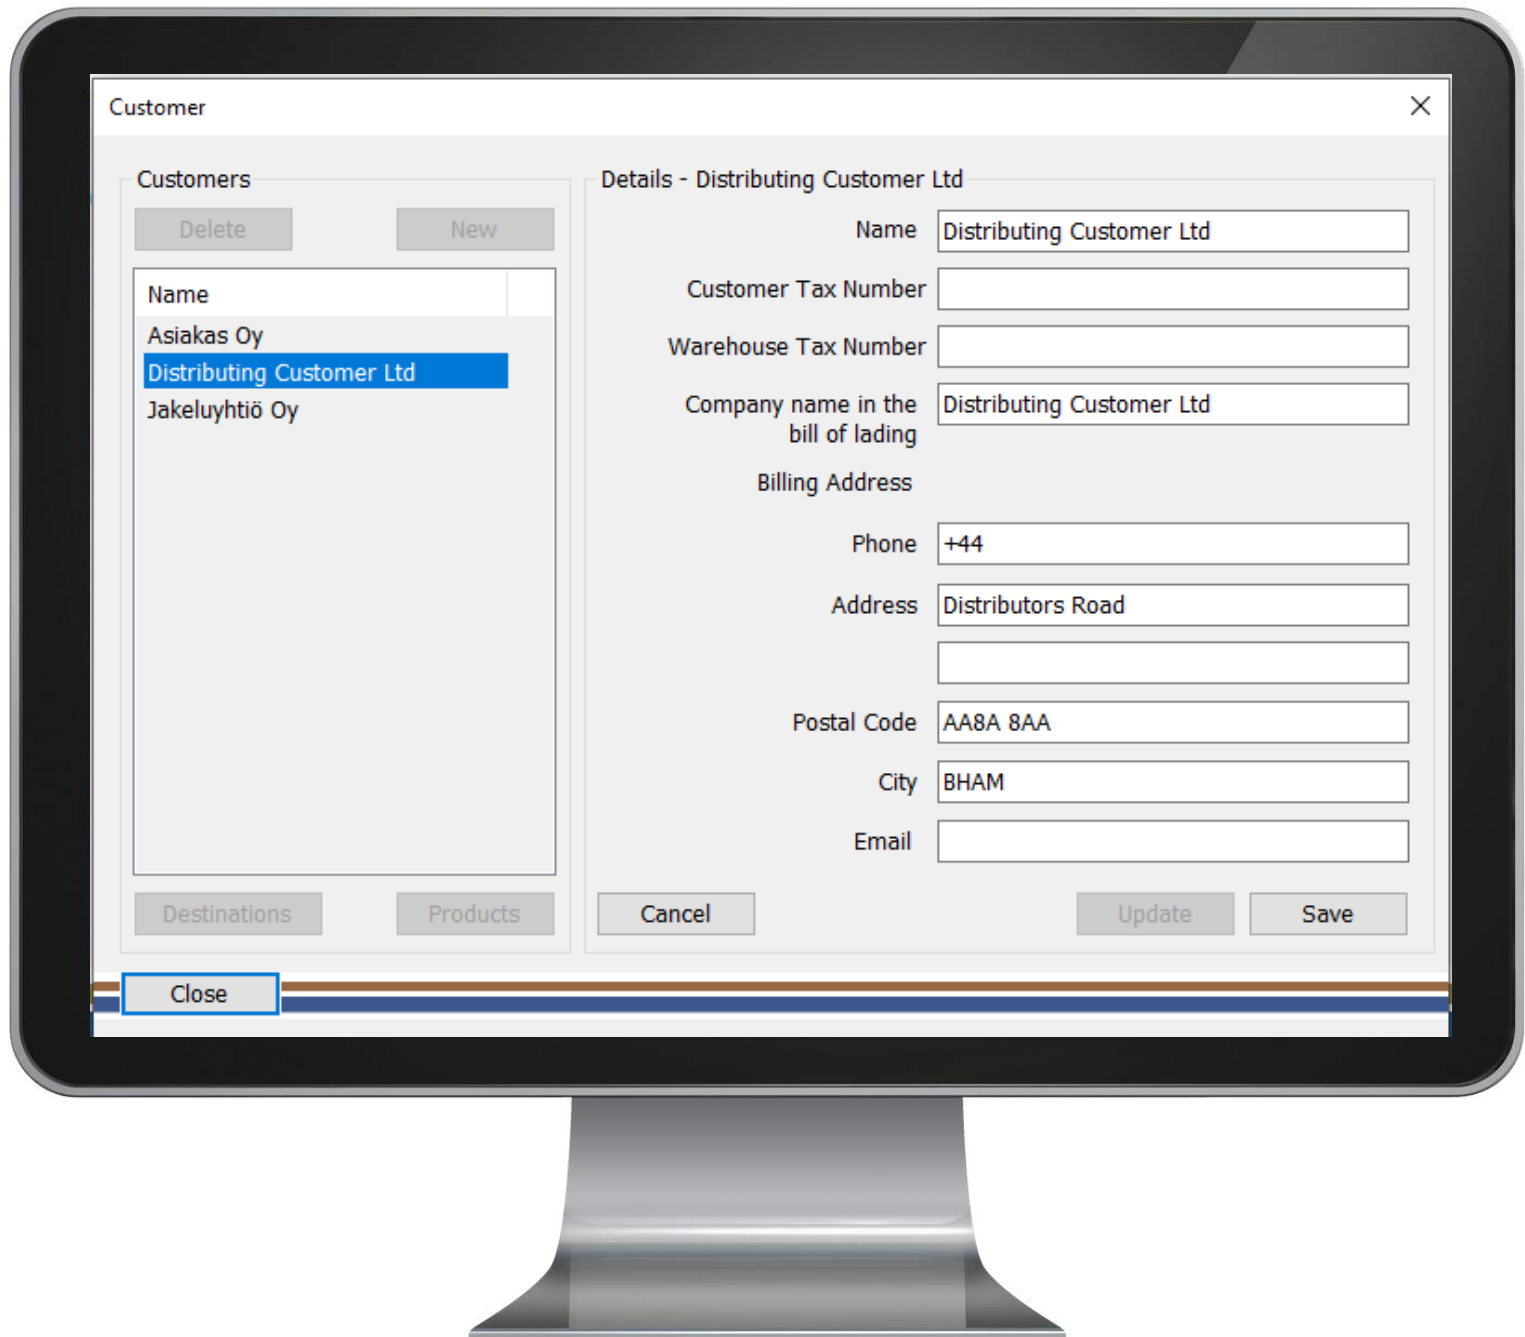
Customer

Customers

Delete New

Name

Asiakas Oy

Distributing Customer Ltd

Jakeluyhtiö Oy

Destinations Products

Details - Distributing Customer Ltd

Name Distributing Customer Ltd

Customer Tax Number

Warehouse Tax Number

Company name in the bill of lading Distributing Customer Ltd

Billing Address

Phone +44

Address Distributors Road

Postal Code AA8A 8AA

City BHAM

Email

Cancel Update Save

Close